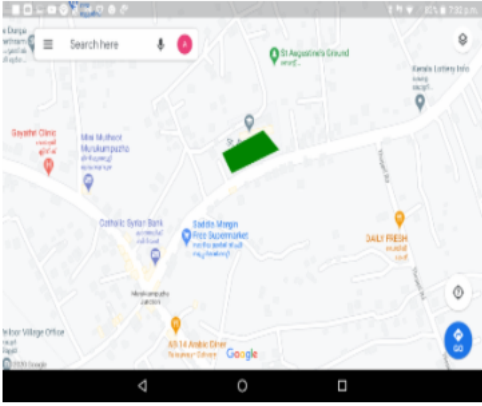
Search here

A

St Augustine's Ground

Kerala Lottery Info

Sayathri Clinic

Mar Mathew Murukumpuzha

Catholic Syrian Bank

Saddle Margin Free Supermarket

DAILY FRESH

63 14 Arabic Diner

Google

GO

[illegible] Village Office

Durga